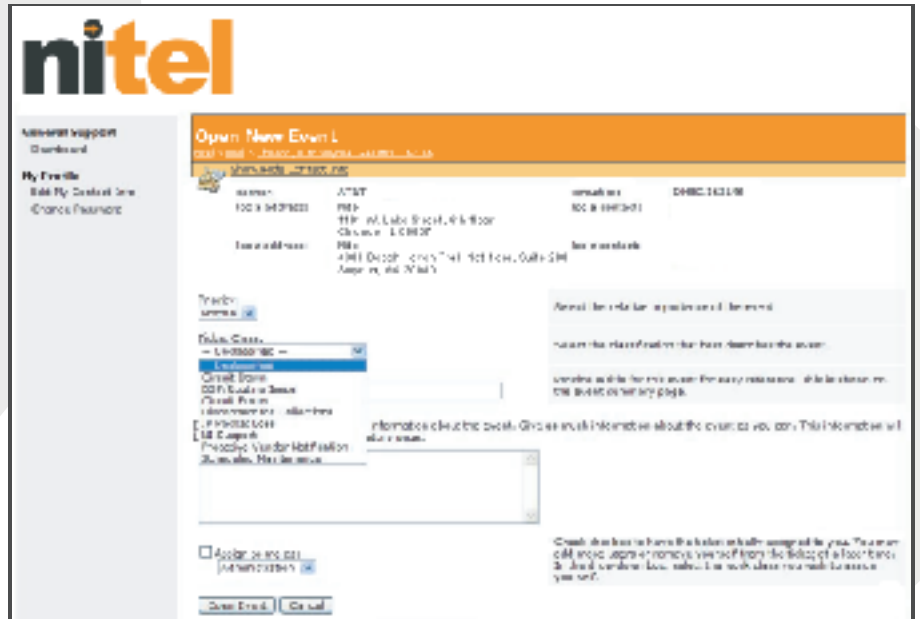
nitel

General Support
Dashboard

My Profile
Edit My Contact Info
Change Password

Open New Event
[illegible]

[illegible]

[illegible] ATNT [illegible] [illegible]
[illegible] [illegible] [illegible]
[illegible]
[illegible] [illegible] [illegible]
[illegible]

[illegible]
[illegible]

Ticket Class
-- Unassigned --
Unassigned
Circuit Down
CPE/Routing Issue
Circuit Errors
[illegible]
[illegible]
UI Support
Proactive Vendor Notification
Scheduled Maintenance

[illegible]

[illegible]

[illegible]

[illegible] information about the event. Give as much information about the event as you can. This information will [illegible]

Assign to me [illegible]
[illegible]

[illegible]

Open Event Cancel